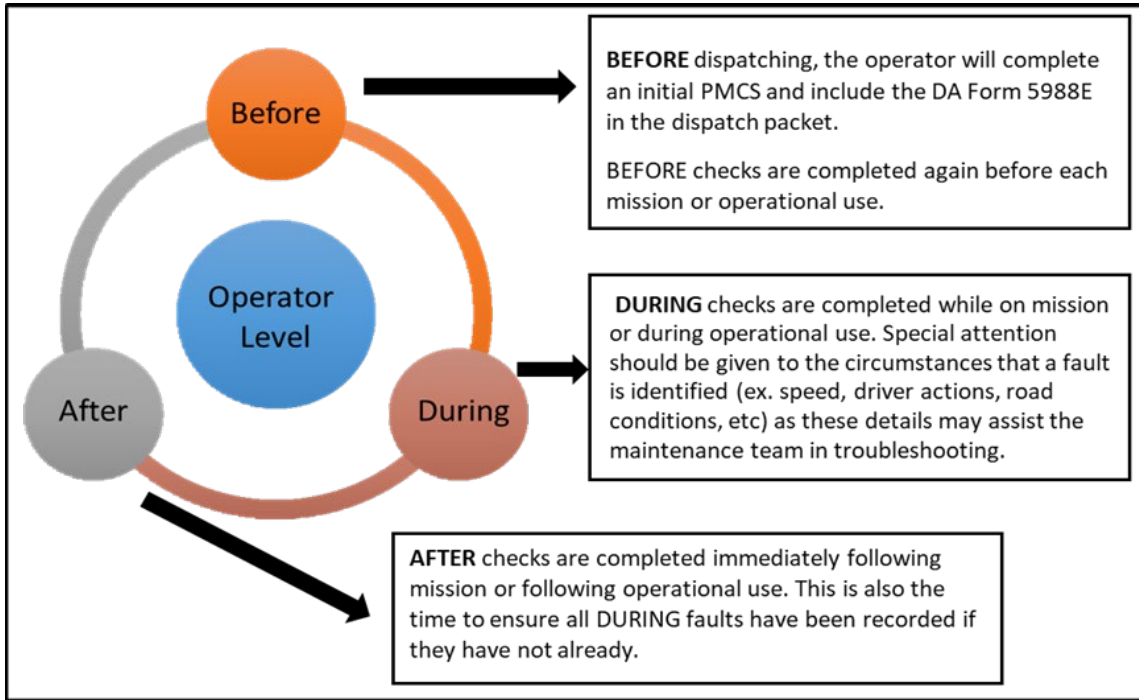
Before

Operator Level

After

During

BEFORE dispatching, the operator will complete an initial PMCS and include the DA Form 5988E in the dispatch packet.

BEFORE checks are completed again before each mission or operational use.

DURING checks are completed while on mission or during operational use. Special attention should be given to the circumstances that a fault is identified (ex. speed, driver actions, road conditions, etc) as these details may assist the maintenance team in troubleshooting.

AFTER checks are completed immediately following mission or following operational use. This is also the time to ensure all DURING faults have been recorded if they have not already.